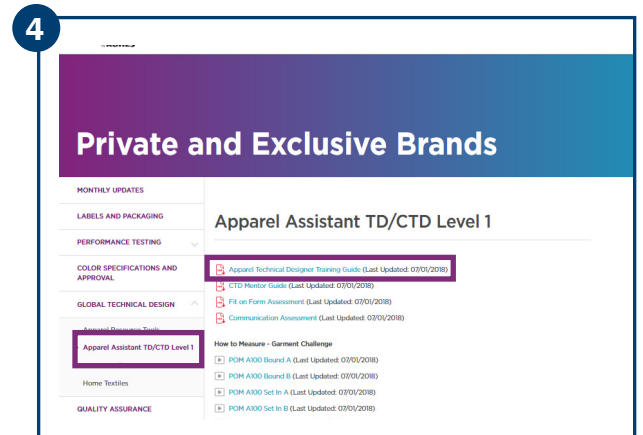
4

Private and Exclusive Brands

MONTHLY UPDATES

LABELS AND PACKAGING

PERFORMANCE TESTING

COLOR SPECIFICATIONS AND APPROVAL

GLOBAL TECHNICAL DESIGN

Apparel Resource Tools

Apparel Assistant TD/CTD Level 1

Home Textiles

QUALITY ASSURANCE

Apparel Assistant TD/CTD Level 1

Apparel Technical Designer Training Guide (Last Updated: 07/01/2018)

CTD Mentor Guide (Last Updated: 07/01/2018)

Fit on Form Assessment (Last Updated: 07/01/2018)

Communication Assessment (Last Updated: 07/01/2018)

How to Measure - Garment Challenge

POM A100 Bound A (Last Updated: 07/01/2018)

POM A100 Bound B (Last Updated: 07/01/2018)

POM A100 Set In A (Last Updated: 07/01/2018)

POM A100 Set In B (Last Updated: 07/01/2018)